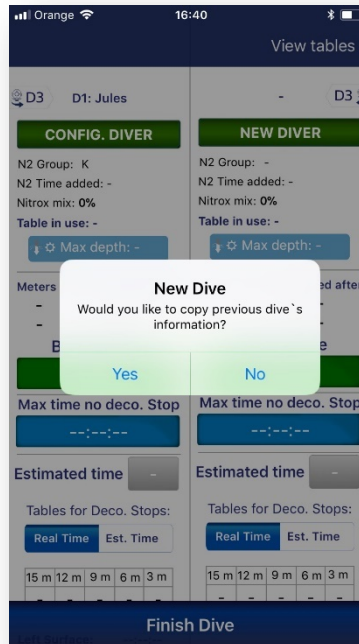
Orange 16:40

View tables

D3 D1: Jules

CONFIG. DIVER

N2 Group: K
N2 Time added: -
Nitrox mix: 0%
Table in use: -

Max depth: -

Meters

-

-

B

Max time no deco. Stop

--:--:--

Estimated time -

Tables for Deco. Stops:

Real Time Est. Time

| 15 m | 12 m | 9 m | 6 m | 3 m |
|---|---|---|---|---|

- D3

NEW DIVER

N2 Group: -
N2 Time added: -
Nitrox mix: 0%
Table in use: -

Max depth: -

ed afte

e

Max time no deco. Stop

--:--:--

Estimated time

Tables for Deco. Stops:

Real Time Est. Time

| 15 m | 12 m | 9 m | 6 m | 3 m |
|---|---|---|---|---|

New Dive

Would you like to copy previous dive`s information?

Yes No

Finish Dive